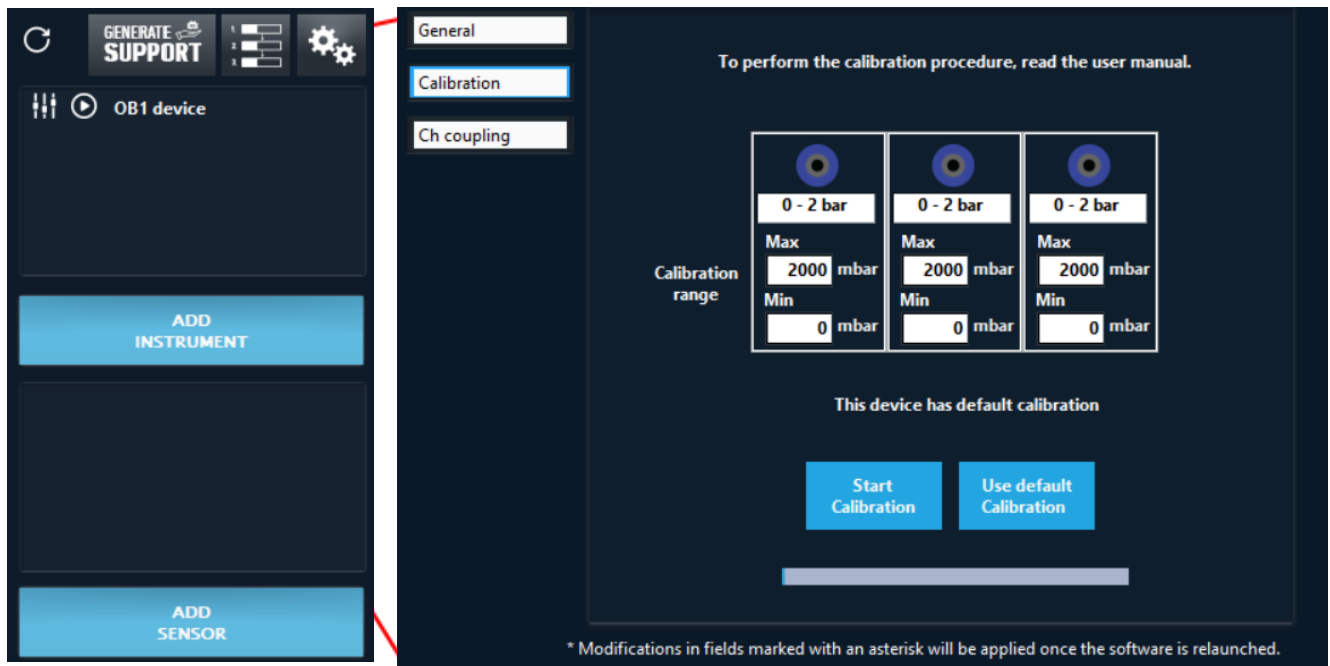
GENERATE SUPPORT

1.
2.
3.

OB1 device

ADD INSTRUMENT

ADD SENSOR

General

Calibration

Ch coupling

To perform the calibration procedure, read the user manual.

Calibration range

| 0 - 2 bar | 0 - 2 bar | 0 - 2 bar |
|---|---|---|
| Max | Max | Max |
| 2000 mbar | 2000 mbar | 2000 mbar |
| Min | Min | Min |
| 0 mbar | 0 mbar | 0 mbar |

This device has default calibration

Start Calibration

Use default Calibration

* Modifications in fields marked with an asterisk will be applied once the software is relaunched.